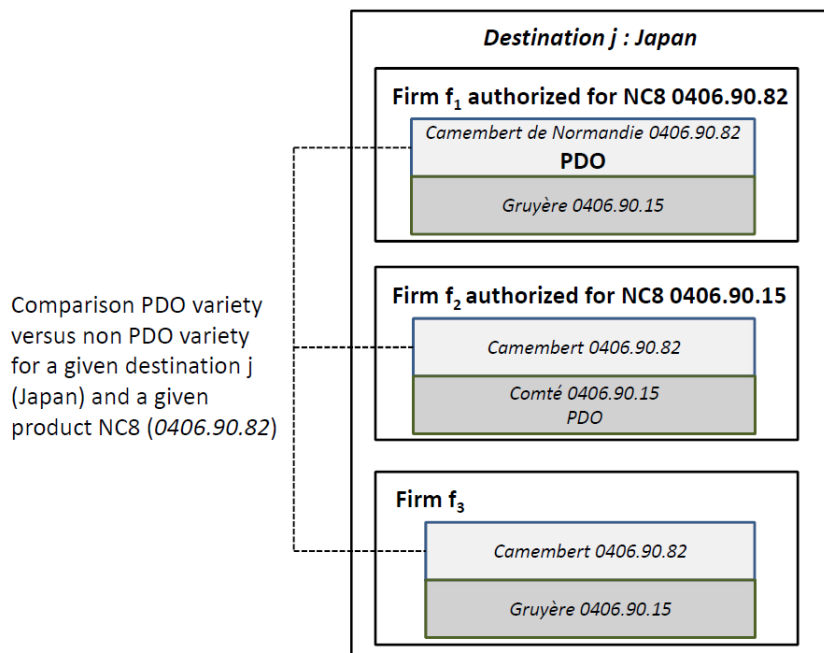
Destination j : Japan

Firm $f_1$ authorized for NC8 0406.90.82

Camembert de Normandie 0406.90.82
PDO

Gruyère 0406.90.15

Comparison PDO variety versus non PDO variety for a given destination j (Japan) and a given product NC8 (0406.90.82)

Firm $f_2$ authorized for NC8 0406.90.15

Camembert 0406.90.82

Comté 0406.90.15
PDO

Firm $f_3$

Camembert 0406.90.82

Gruyère 0406.90.15